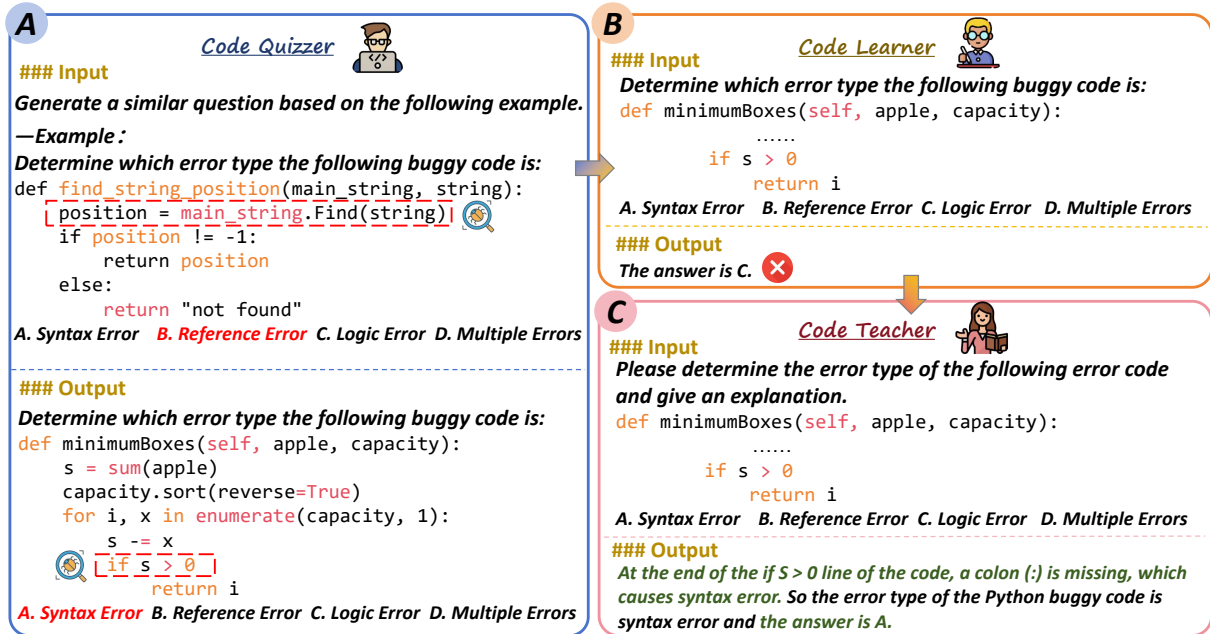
A

Code Quizzer

### Input

Generate a similar question based on the following example.

—Example：

Determine which error type the following buggy code is:

def find_string_position(main_string, string):
    position = main_string.Find(string)
    if position != -1:
        return position
    else:
        return "not found"

A. Syntax Error B. Reference Error C. Logic Error D. Multiple Errors

### Output

Determine which error type the following buggy code is:

def minimumBoxes(self, apple, capacity):
    s = sum(apple)
    capacity.sort(reverse=True)
    for i, x in enumerate(capacity, 1):
        s -= x
        if s > 0
            return i

A. Syntax Error B. Reference Error C. Logic Error D. Multiple Errors

B

Code Learner

### Input

Determine which error type the following buggy code is:

def minimumBoxes(self, apple, capacity):
    ……
        if s > 0
            return i

A. Syntax Error B. Reference Error C. Logic Error D. Multiple Errors

### Output

The answer is C.

C

Code Teacher

### Input

Please determine the error type of the following error code and give an explanation.

def minimumBoxes(self, apple, capacity):
    ……
        if s > 0
            return i

A. Syntax Error B. Reference Error C. Logic Error D. Multiple Errors

### Output

At the end of the if S > 0 line of the code, a colon (:) is missing, which causes syntax error. So the error type of the Python buggy code is syntax error and the answer is A.